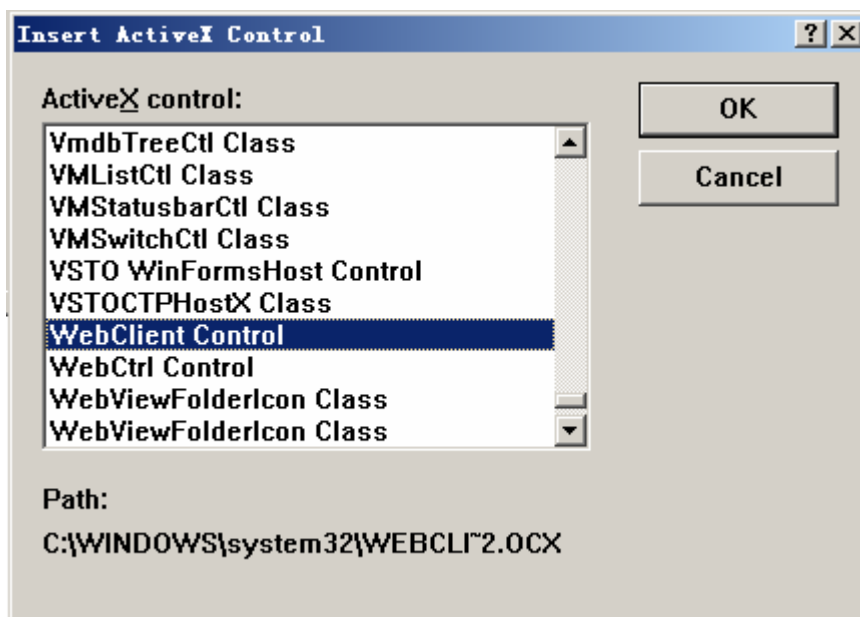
Insert ActiveX Control

?

X

ActiveX control:

VmdbTreeCtl Class
VMListCtl Class
VMStatusbarCtl Class
VMSwitchCtl Class
VSTO WinFormsHost Control
VSTOCTPHostX Class
WebClient Control
WebCtrl Control
WebViewFolderIcon Class
WebViewFolderIcon Class

OK

Cancel

Path:

C:\WINDOWS\system32\WEBCLI~2.OCX